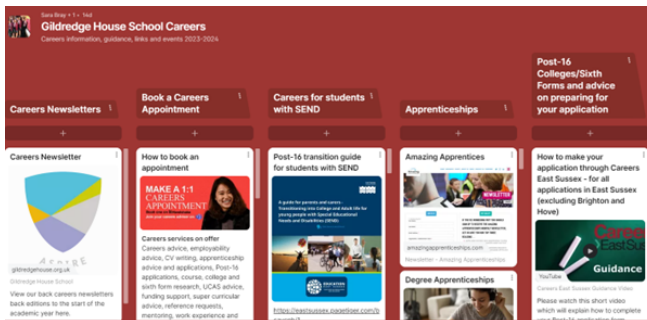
Sara Bray + 1 • 14d

Gildredge House School Careers

Careers information, guidance, links and events 2023-2024

Careers Newsletters

+

Careers Newsletter

ASPIRE

gildredgehouse.org.uk

View our back careers newsletters back editions to the start of the academic year here

Book a Careers Appointment

+

How to book an appointment

MAKE A 1:1 CAREERS APPOINTMENT

Careers services on offer
Careers advice, employability advice, CV writing, apprenticeship advice and applications, Post-16 applications, course, college and sixth form research, UCAS advice, funding support, super curricular advice, reference requests, mentoring, work experience and

Careers for students with SEND

+

Post-16 transition guide for students with SEND

A guide for parents and carers - Transitioning into College and Adult life for young people with Special Educational Needs and Disabilities (SEND)

https://eastsussex.pagetiger.com/

Apprenticeships

+

Amazing Apprentices

NEWSLETTER

amazingapprenticeships.com

Newsletter - Amazing Apprenticeships

Degree Apprenticeships

Post-16 Colleges/Sixth Forms and advice on preparing for your application

+

How to make your application through Careers East Sussex - for all applications in East Sussex (excluding Brighton and Hove)

Careers East Sus

Guidance

YouTube

Careers East Sussex Guidance Video

Please watch this short video which will explain how to complete